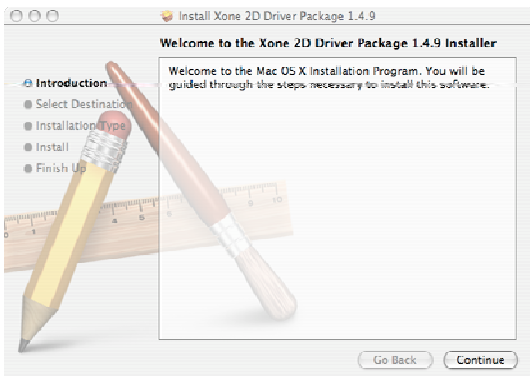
Install Xone 2D Driver Package 1.4.9

Welcome to the Xone 2D Driver Package 1.4.9 Installer

Introduction
Select Destination
Installation Type
Install
Finish Up

Welcome to the Mac OS X Installation Program. You will be guided through the steps necessary to install this software.

Go Back
Continue